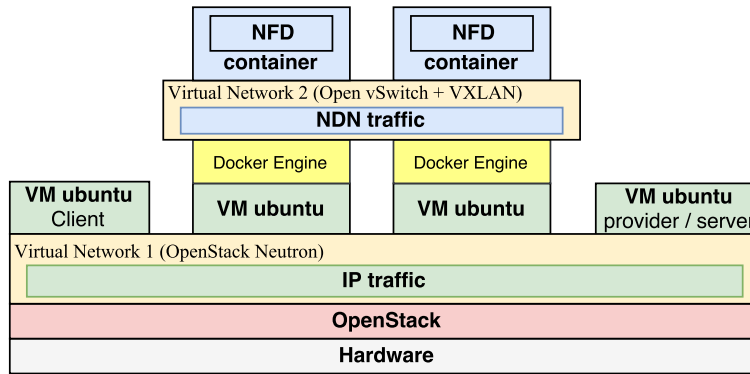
NFD
container

NFD
container

Virtual Network 2 (Open vSwitch + VXLAN)

NDN traffic

Docker Engine

Docker Engine

VM ubuntu
Client

VM ubuntu

VM ubuntu

VM ubuntu
provider / server

Virtual Network 1 (OpenStack Neutron)

IP traffic

OpenStack

Hardware